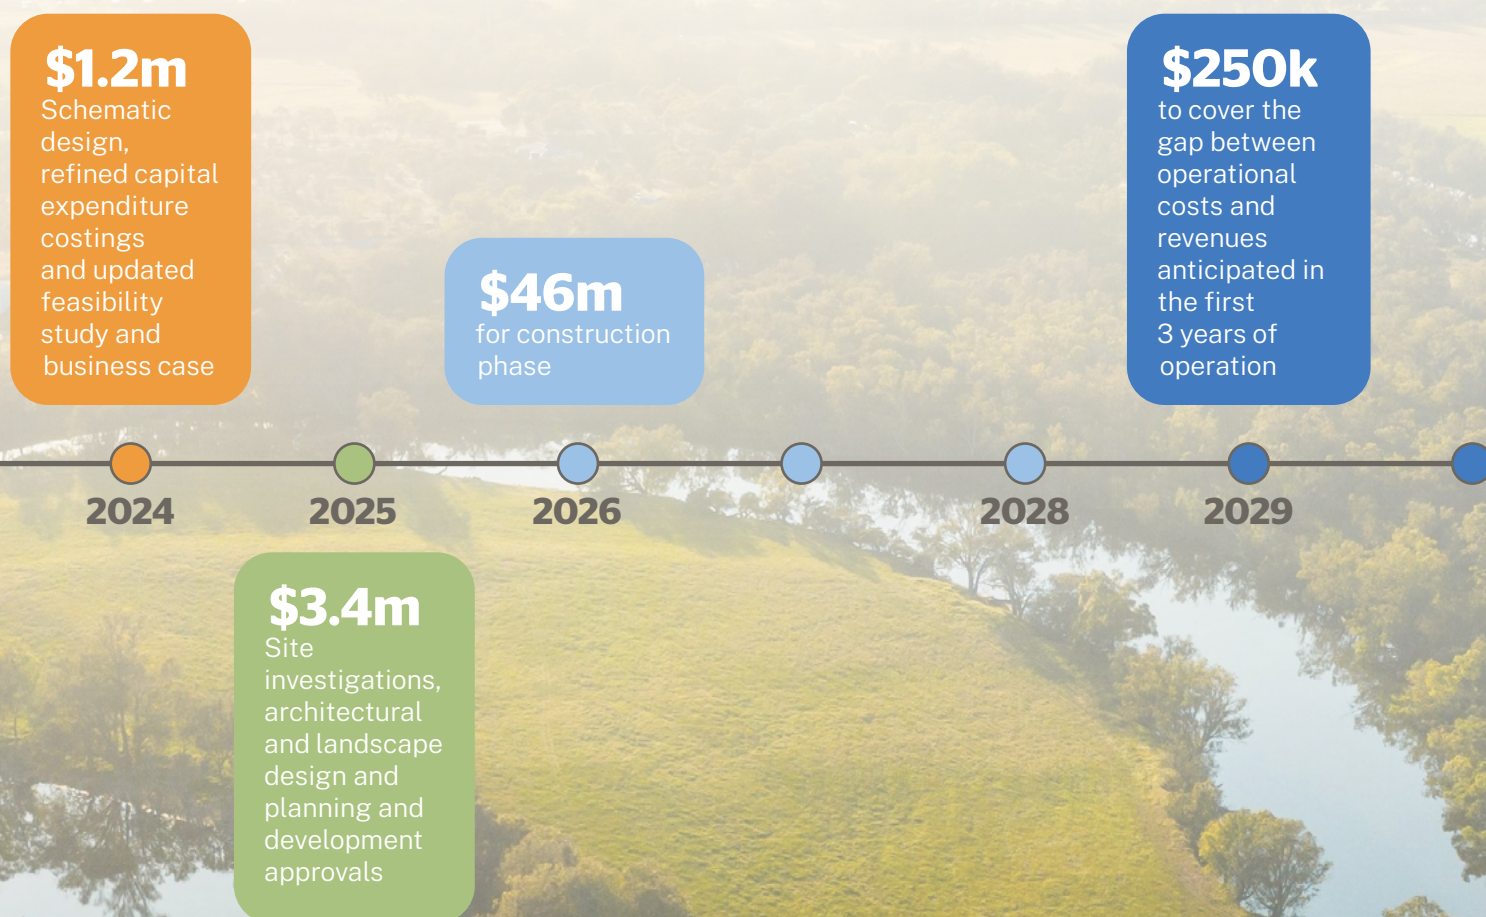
$1.2m
Schematic design, refined capital expenditure costings and updated feasibility study and business case

$46m
for construction phase

$250k
to cover the gap between operational costs and revenues anticipated in the first 3 years of operation

2024

2025

2026

2028

2029

$3.4m
Site investigations, architectural and landscape design and planning and development approvals